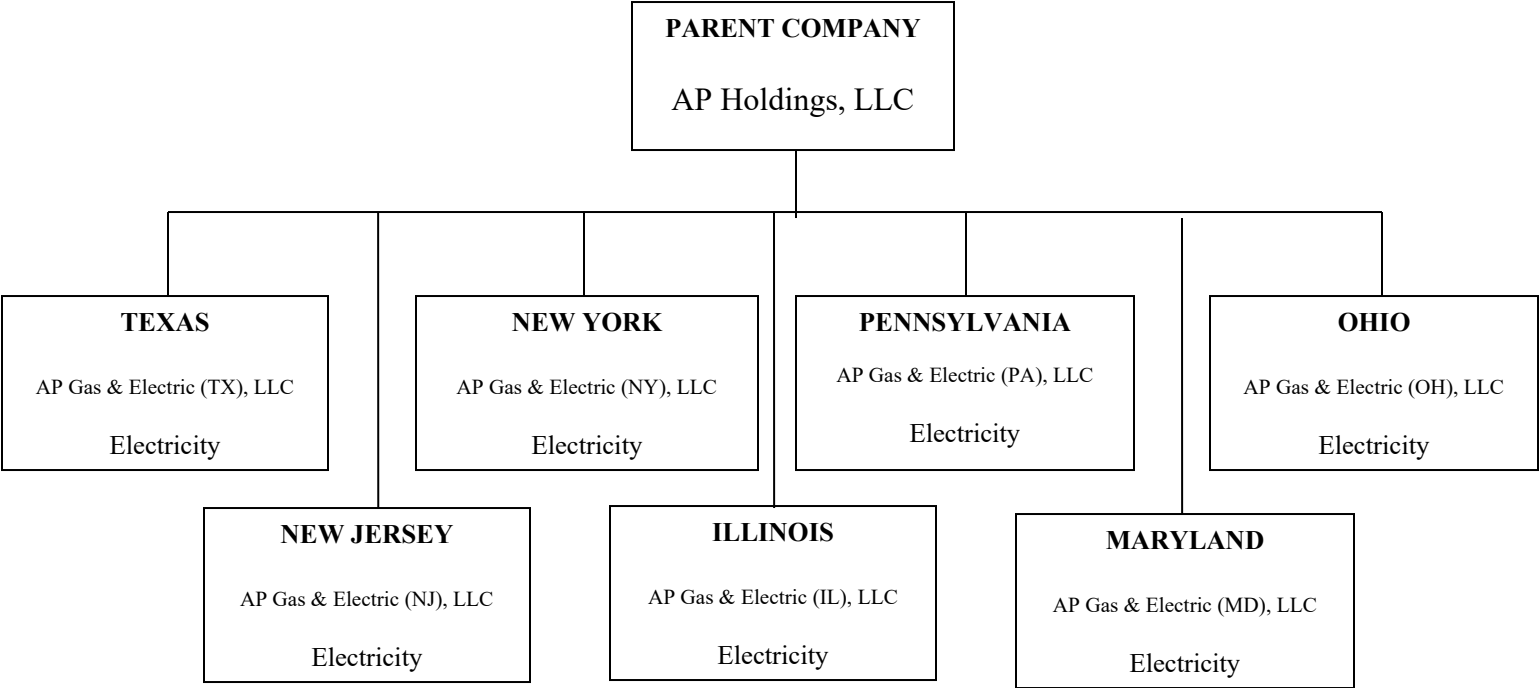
PARENT COMPANY

AP Holdings, LLC

TEXAS

AP Gas & Electric (TX), LLC

Electricity

NEW YORK

AP Gas & Electric (NY), LLC

Electricity

PENNSYLVANIA

AP Gas & Electric (PA), LLC

Electricity

OHIO

AP Gas & Electric (OH), LLC

Electricity

NEW JERSEY

AP Gas & Electric (NJ), LLC

Electricity

ILLINOIS

AP Gas & Electric (IL), LLC

Electricity

MARYLAND

AP Gas & Electric (MD), LLC

Electricity